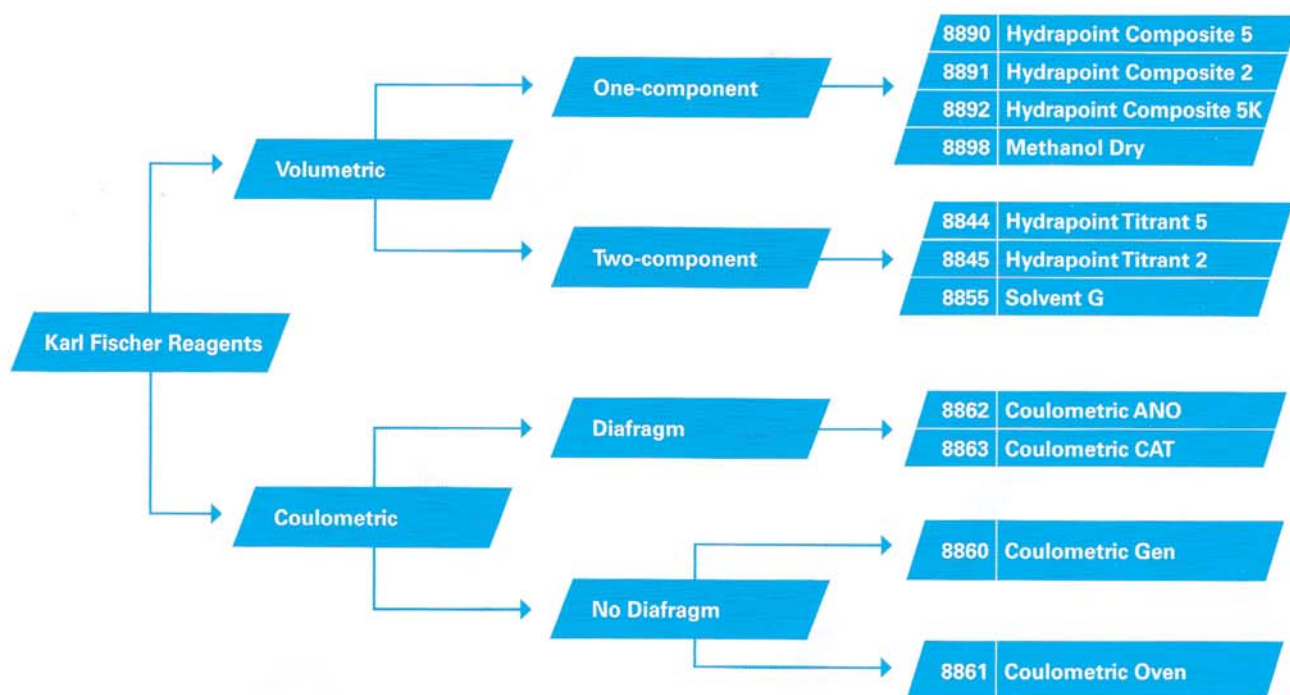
Karl Fischer Reagents

Volumetric

One-component

| 8890 | Hydrapoint Composite 5 |
|---|---|
| 8891 | Hydrapoint Composite 2 |
| 8892 | Hydrapoint Composite 5K |
| 8898 | Methanol Dry |

Two-component

| 8844 | Hydrapoint Titrant 5 |
|---|---|
| 8845 | Hydrapoint Titrant 2 |
| 8855 | Solvent G |

Coulometric

Diafragm

| 8862 | Coulometric ANO |
|---|---|
| 8863 | Coulometric CAT |

No Diafragm

8860 Coulometric Gen

8861 Coulometric Oven